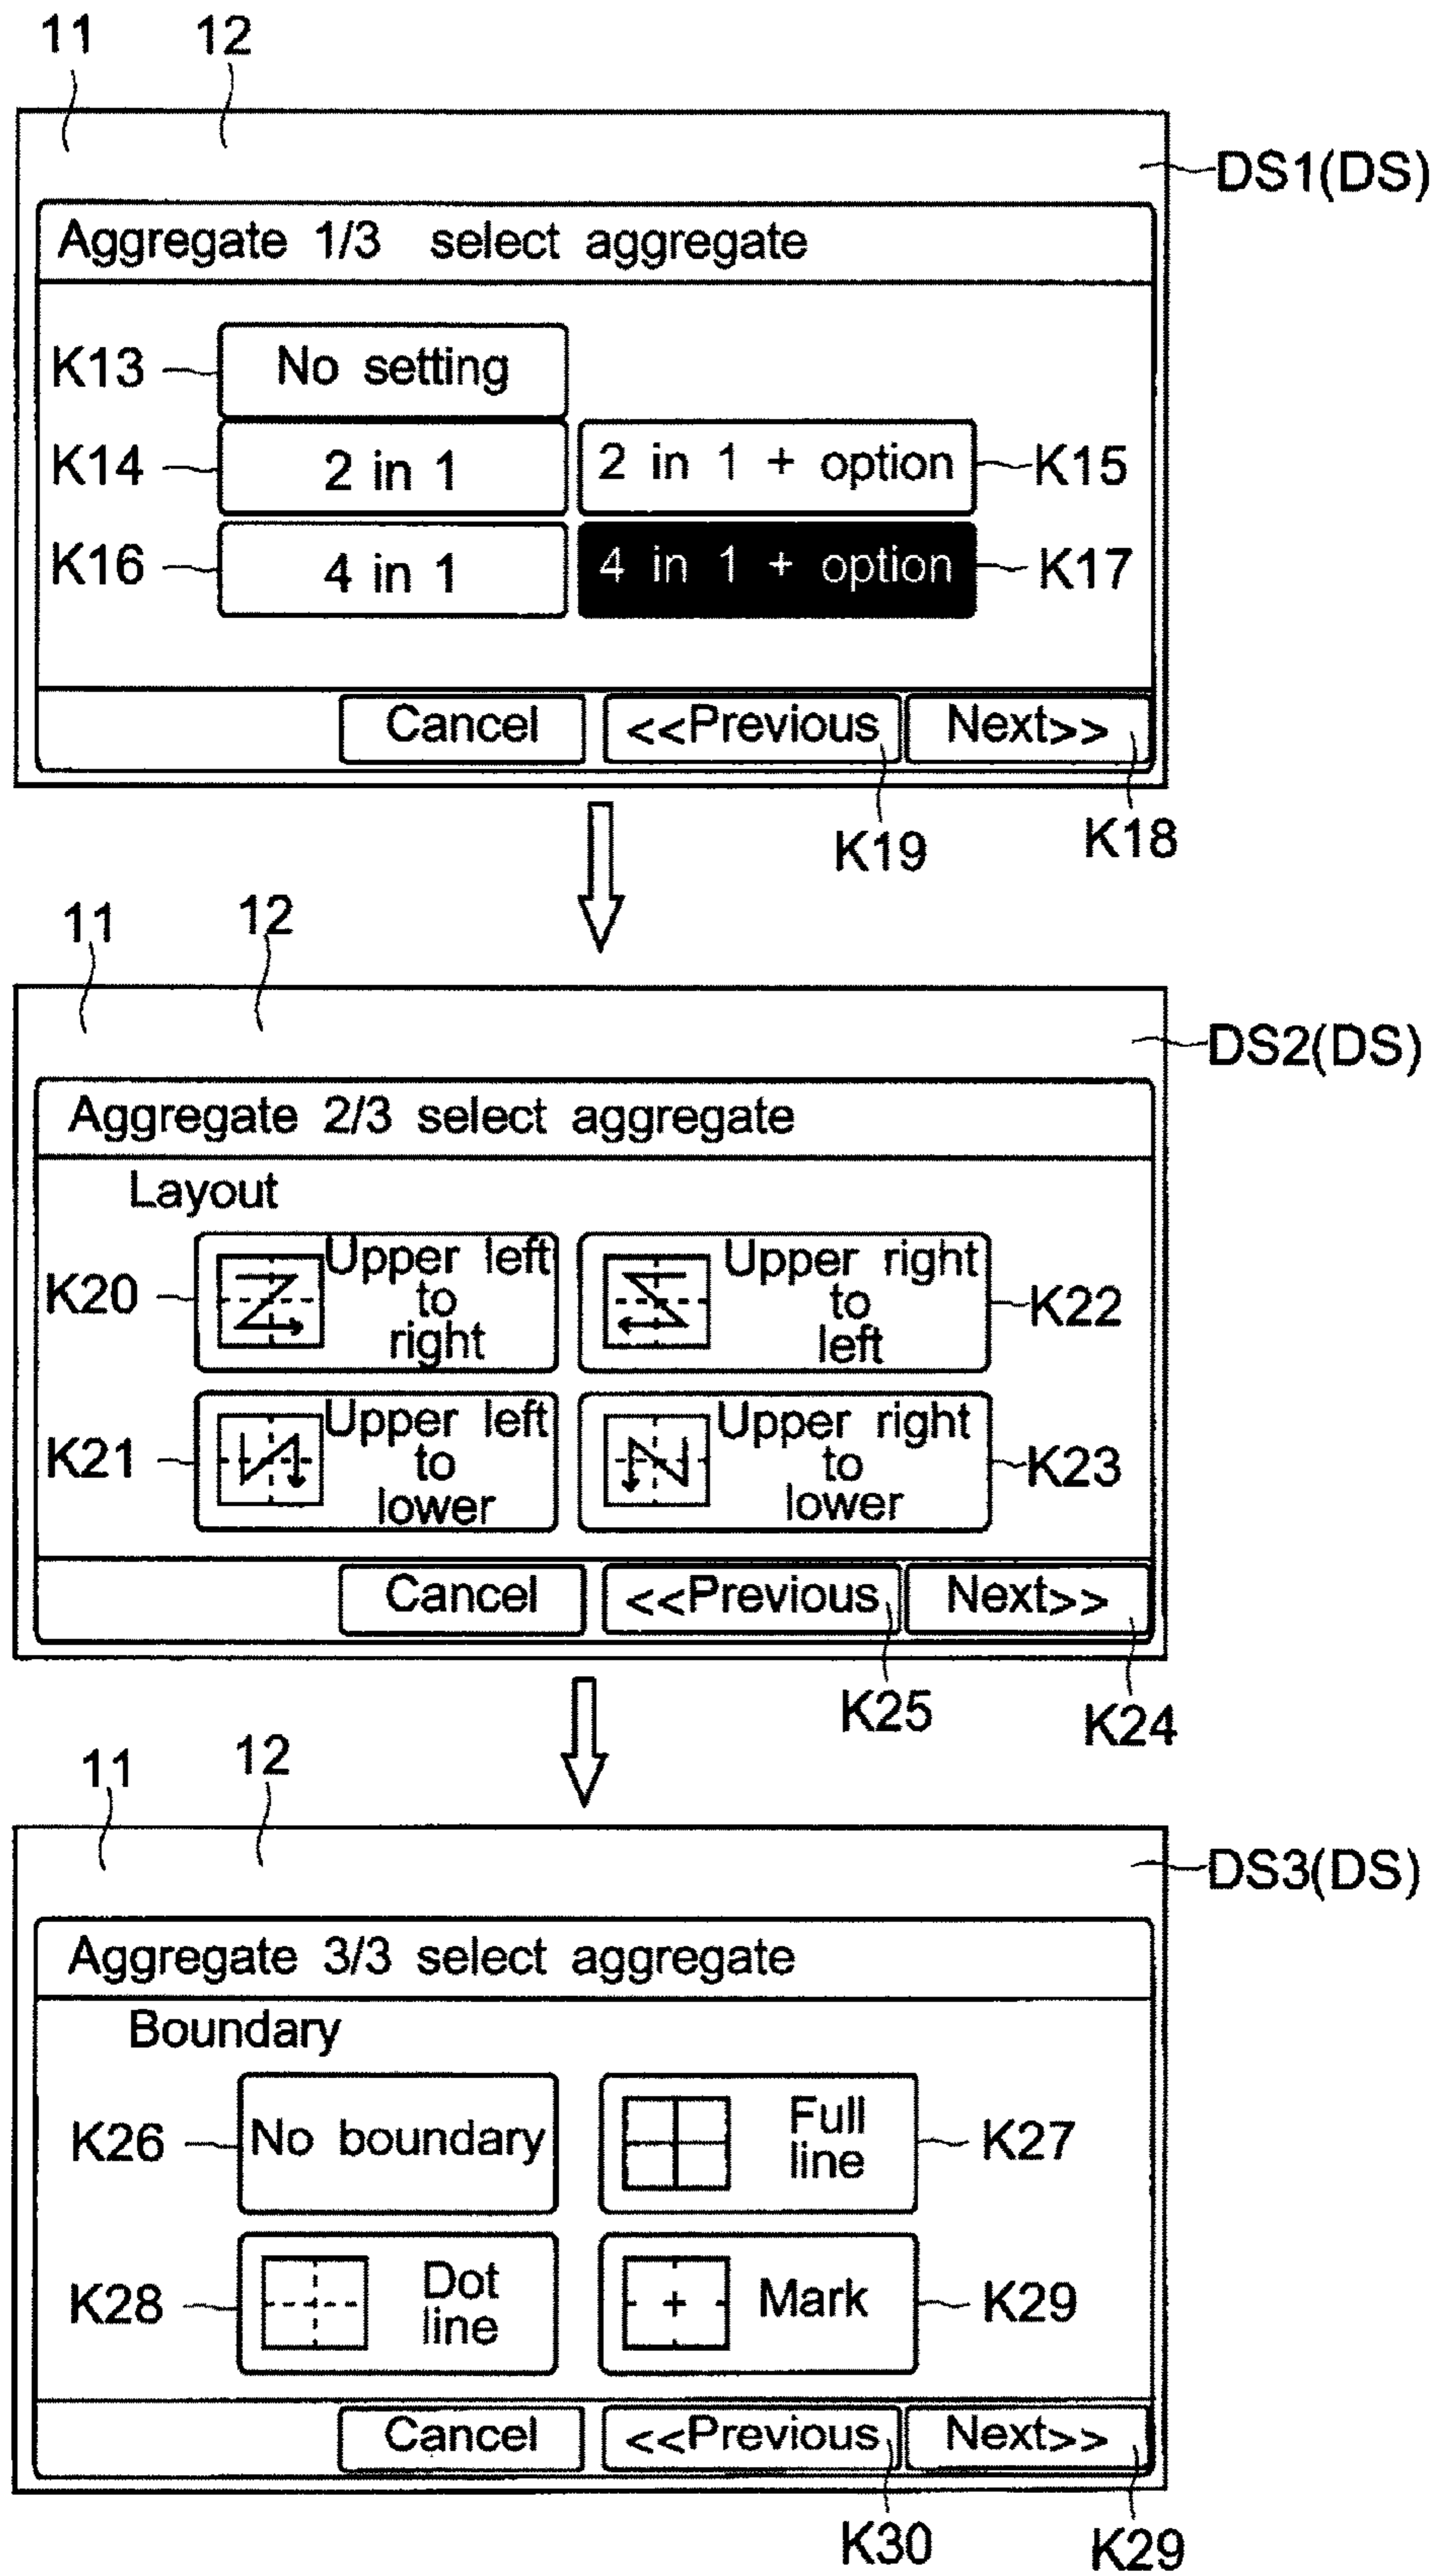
11 12

DS1(DS)

Aggregate 1/3 select aggregate

K13 No setting

K14 2 in 1

2 in 1 + option K15

K16 4 in 1

4 in 1 + option K17

Cancel <<Previous Next>>

K19 K18

11 12

DS2(DS)

Aggregate 2/3 select aggregate

Layout

K20 Upper left to right

Upper right to left K22

K21 Upper left to lower

Upper right to lower K23

Cancel <<Previous Next>>

K25 K24

11 12

DS3(DS)

Aggregate 3/3 select aggregate

Boundary

K26 No boundary

Full line K27

K28 Dot line

Mark K29

Cancel <<Previous Next>>

K30 K29